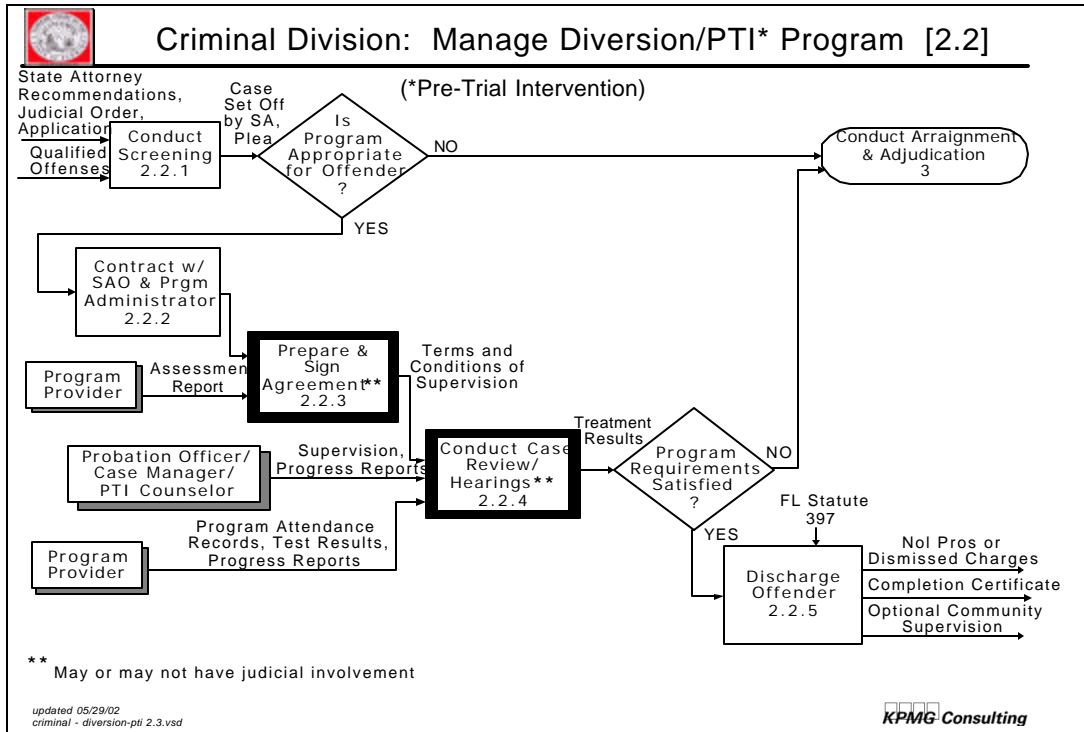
Criminal Division: Manage Diversion/PTI* Program [2.2]

(*Pre-Trial Intervention)

State Attorney Recommendations, Judicial Order, Application

Qualified Offenses

Conduct Screening 2.2.1

Case Set Off by SA, Plea

Is Program Appropriate for Offender ?

NO

Conduct Arraignment & Adjudication 3

YES

Contract w/ SAO & Prgm Administrator 2.2.2

Program Provider

Assessmen Report

Prepare & Sign Agreement** 2.2.3

Terms and Conditions of Supervision

Probation Officer/ Case Manager/ PTI Counselor

Supervision, Progress Reports

Conduct Case Review/ Hearings** 2.2.4

Treatment Results

Program Requirements Satisfied ?

NO

Program Provider

Program Attendance Records, Test Results, Progress Reports

YES

FL Statute 397

Discharge Offender 2.2.5

Nol Pros or Dismissed Charges

Completion Certificate

Optional Community Supervision

** May or may not have judicial involvement

updated 05/29/02
criminal - diversion-pti 2.3.vsd

KPMG Consulting